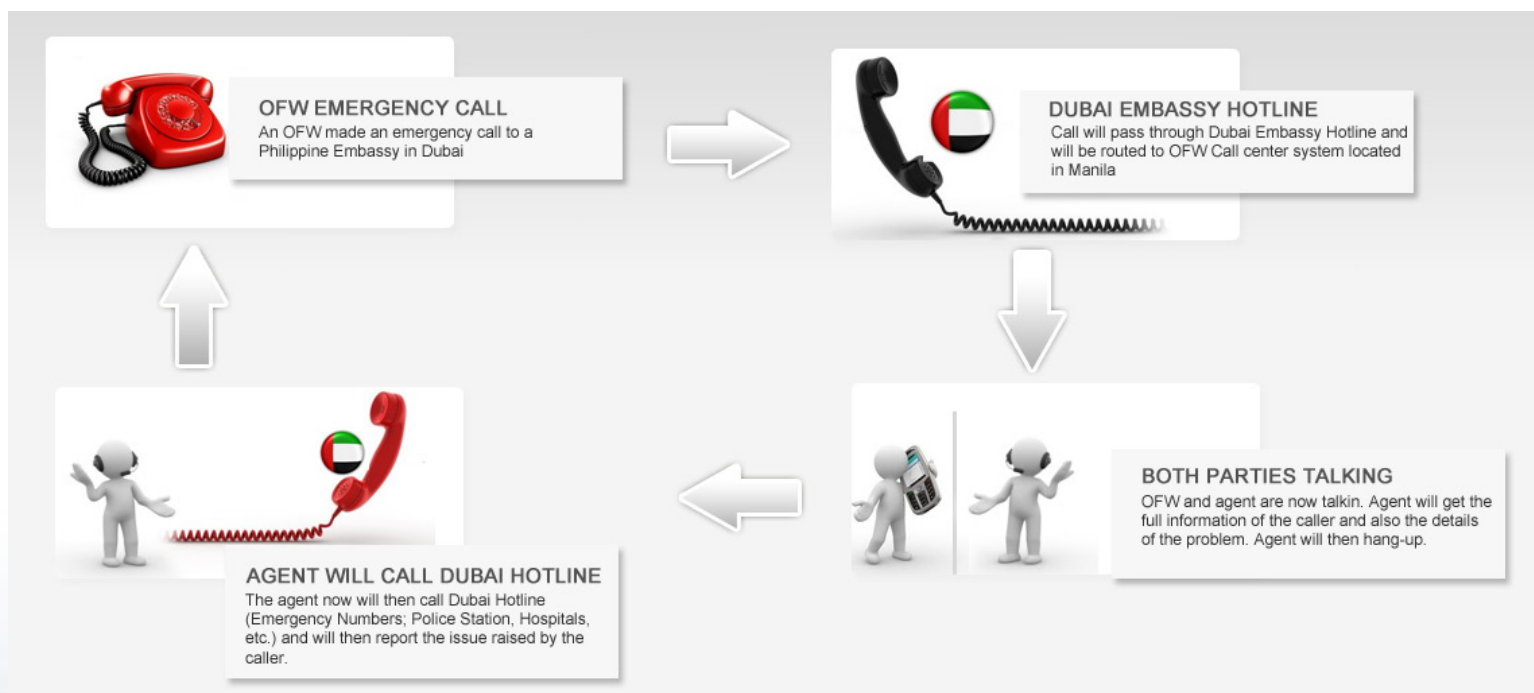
OFW EMERGENCY CALL
An OFW made an emergency call to a Philippine Embassy in Dubai

DUBAI EMBASSY HOTLINE
Call will pass through Dubai Embassy Hotline and will be routed to OFW Call center system located in Manila

BOTH PARTIES TALKING
OFW and agent are now talkin. Agent will get the full information of the caller and also the details of the problem. Agent will then hang-up.

AGENT WILL CALL DUBAI HOTLINE
The agent now will then call Dubai Hotline (Emergency Numbers; Police Station, Hospitals, etc.) and will then report the issue raised by the caller.